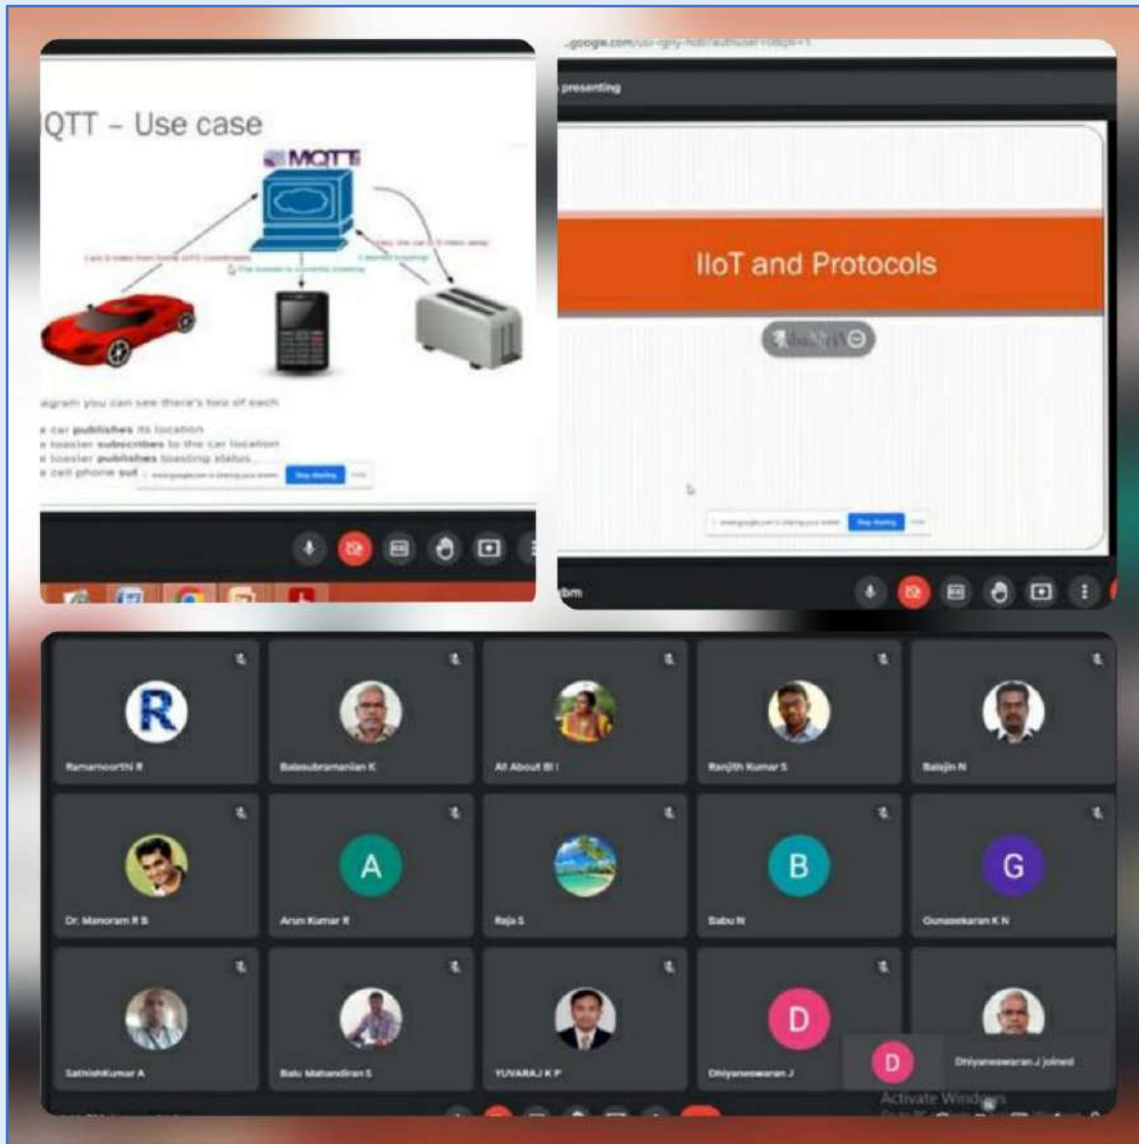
QTT – Use case

MQTT

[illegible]

The toaster is currently toasting

agram you can see there's two of each

e car publishes its location
e toaster subscribes to the car location
e toaster publishes toasting status
e cell phone sub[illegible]

Stop sharing

presenting

IIoT and Protocols

Stop sharing

Ramamoorthi R

Balasubramanian K

All About BI

Ranjith Kumar S

Balajin N

Dr. Manoram R B

Arun Kumar R

Raja S

Babu N

Gunasekaran K N

SathishKumar A

Balu Mahandiran S

YUVARAJ K P

Dhiyaneswaran J

Dhiyaneswaran J joined

Activate Windows